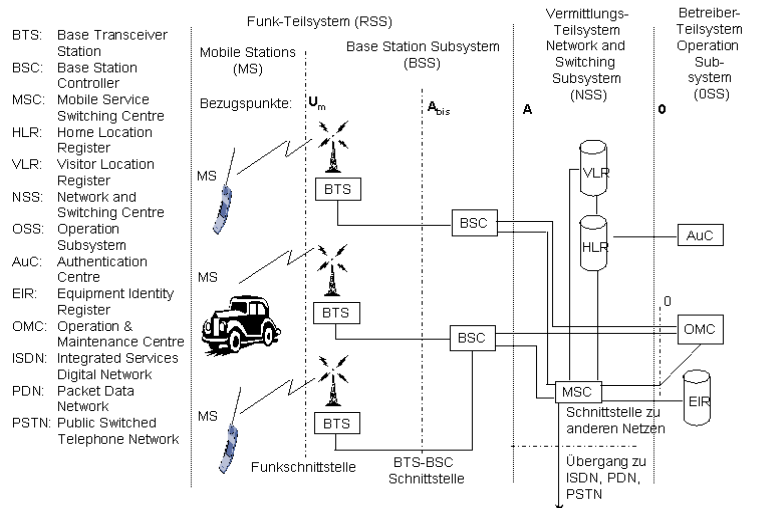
BTS: Base Transceiver Station
BSC: Base Station Controller
MSC: Mobile Service Switching Centre
HLR: Home Location Register
VLR: Visitor Location Register
NSS: Network and Switching Centre
OSS: Operation Subsystem
AuC: Authentication Centre
EIR: Equipment Identity Register
OMC: Operation & Maintenance Centre
ISDN: Integrated Services Digital Network
PDN: Packet Data Network
PSTN: Public Switched Telephone Network

Funk-Teilsystem (RSS)

Mobile Stations (MS)

Base Station Subsystem (BSS)

Vermittlungs-Teilsystem Network and Switching Subsystem (NSS)

Betreiber-Teilsystem Operation Sub-system (0SS)

Bezugspunkte: $U_m$ $A_{bis}$ A 0

MS
BTS
BSC
VLR
HLR
AuC
MS
BTS
0
BSC
OMC
MS
MSC
EIR
BTS
Schnittstelle zu anderen Netzen
Funkschnittstelle
BTS-BSC Schnittstelle
Übergang zu ISDN, PDN, PSTN